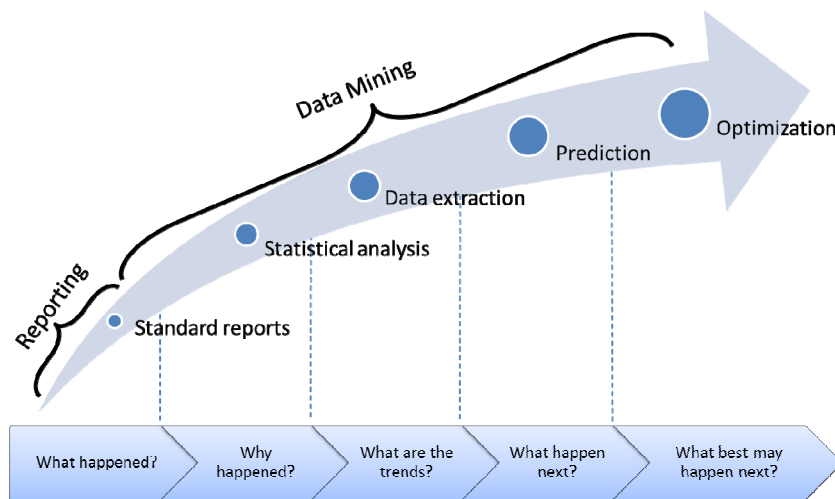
Data Mining

Reporting

Standard reports

Statistical analysis

Data extraction

Prediction

Optimization

What happened?

Why happened?

What are the trends?

What happen next?

What best may happen next?